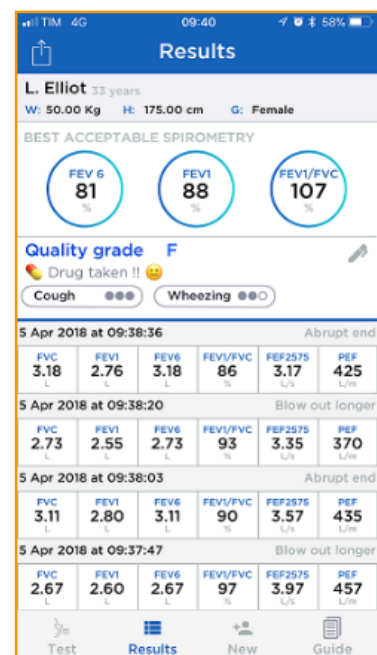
TIM 4G 09:40 58%

Results

L. Elliot 33 years
W: 50.00 Kg H: 175.00 cm G: Female

BEST ACCEPTABLE SPIROMETRY

FEV 6 81 %
FEV1 88 %
FEV1/FVC 107 %

Quality grade F
Drug taken !!

Cough
Wheezing

5 Apr 2018 at 09:38:36 Abrupt end

| FVC | FEV1 | FEV6 | FEV1/FVC | FEF2575 | PEF |
|---|---|---|---|---|---|
| 3.18 L | 2.76 L | 3.18 L | 86 % | 3.17 L/s | 425 L/m |

5 Apr 2018 at 09:38:20 Blow out longer

| FVC | FEV1 | FEV6 | FEV1/FVC | FEF2575 | PEF |
|---|---|---|---|---|---|
| 2.73 L | 2.55 L | 2.73 L | 93 % | 3.35 L/s | 370 L/m |

5 Apr 2018 at 09:38:03 Abrupt end

| FVC | FEV1 | FEV6 | FEV1/FVC | FEF2575 | PEF |
|---|---|---|---|---|---|
| 3.11 L | 2.80 L | 3.11 L | 90 % | 3.57 L/s | 435 L/m |

5 Apr 2018 at 09:37:47 Blow out longer

| FVC | FEV1 | FEV6 | FEV1/FVC | FEF2575 | PEF |
|---|---|---|---|---|---|
| 2.67 L | 2.60 L | 2.67 L | 97 % | 3.97 L/s | 457 L/m |

Test Results New Guide